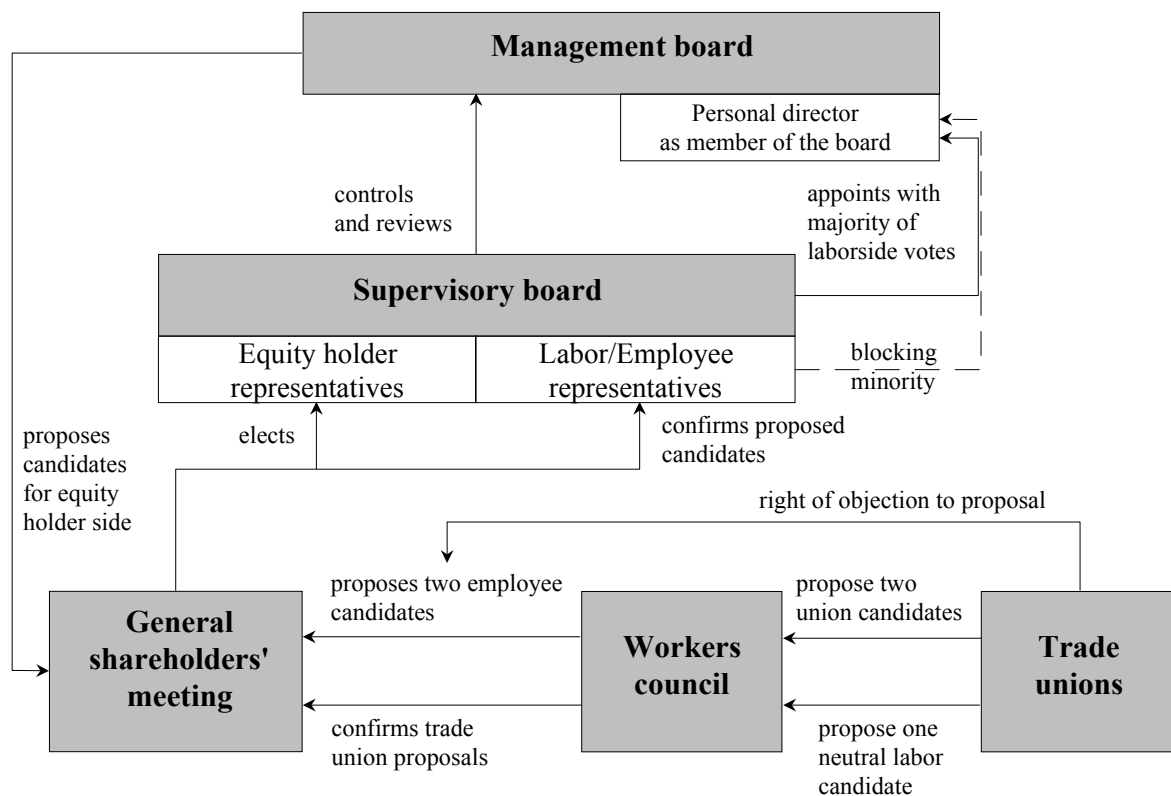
Management board

Personal director as member of the board

controls and reviews

appoints with majority of laborside votes

Supervisory board

Equity holder representatives

Labor/Employee representatives

blocking minority

proposes candidates for equity holder side

elects

confirms proposed candidates

right of objection to proposal

proposes two employee candidates

propose two union candidates

General shareholders' meeting

Workers council

Trade unions

confirms trade union proposals

propose one neutral labor candidate